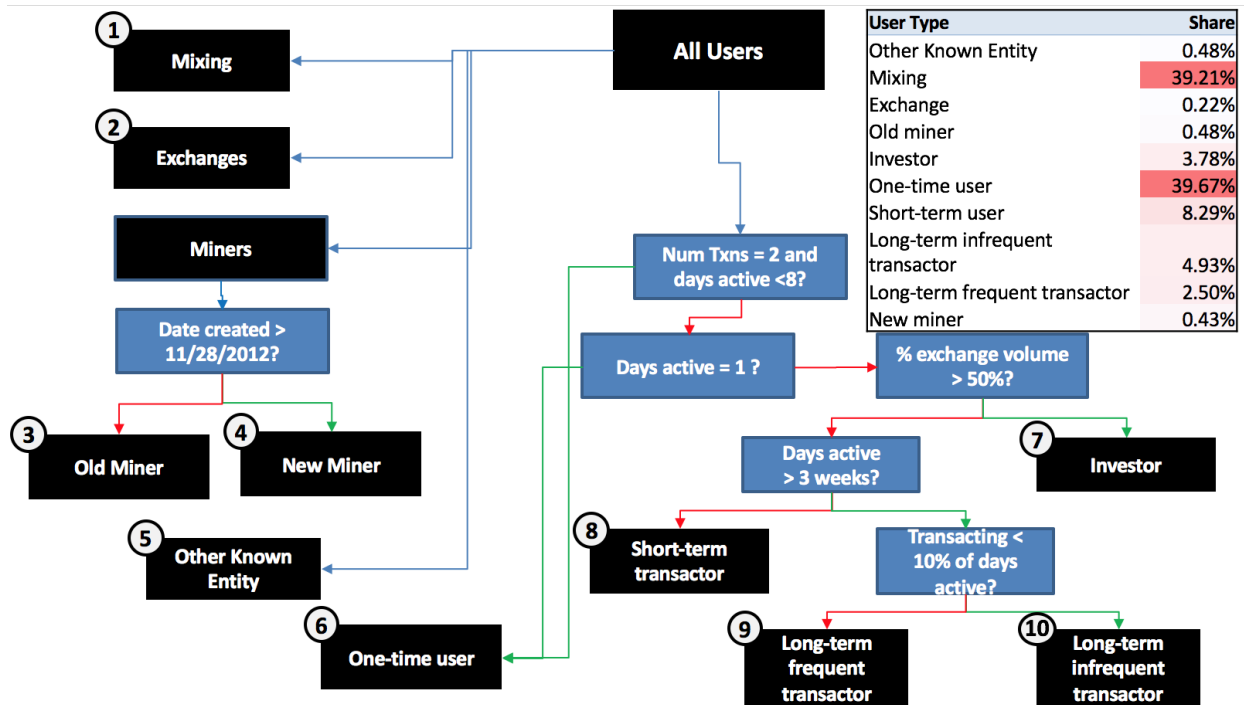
1
Mixing

2
Exchanges

Miners

Date created > 11/28/2012?

3
Old Miner

4
New Miner

5
Other Known Entity

6
One-time user

All Users

Num Txns = 2 and days active <8?

Days active = 1 ?

% exchange volume > 50%?

Days active > 3 weeks?

7
Investor

8
Short-term transactor

Transacting < 10% of days active?

9
Long-term frequent transactor

10
Long-term infrequent transactor

| User Type | Share |
|---|---|
| Other Known Entity | 0.48% |
| Mixing | 39.21% |
| Exchange | 0.22% |
| Old miner | 0.48% |
| Investor | 3.78% |
| One-time user | 39.67% |
| Short-term user | 8.29% |
| Long-term infrequent transactor | 4.93% |
| Long-term frequent transactor | 2.50% |
| New miner | 0.43% |